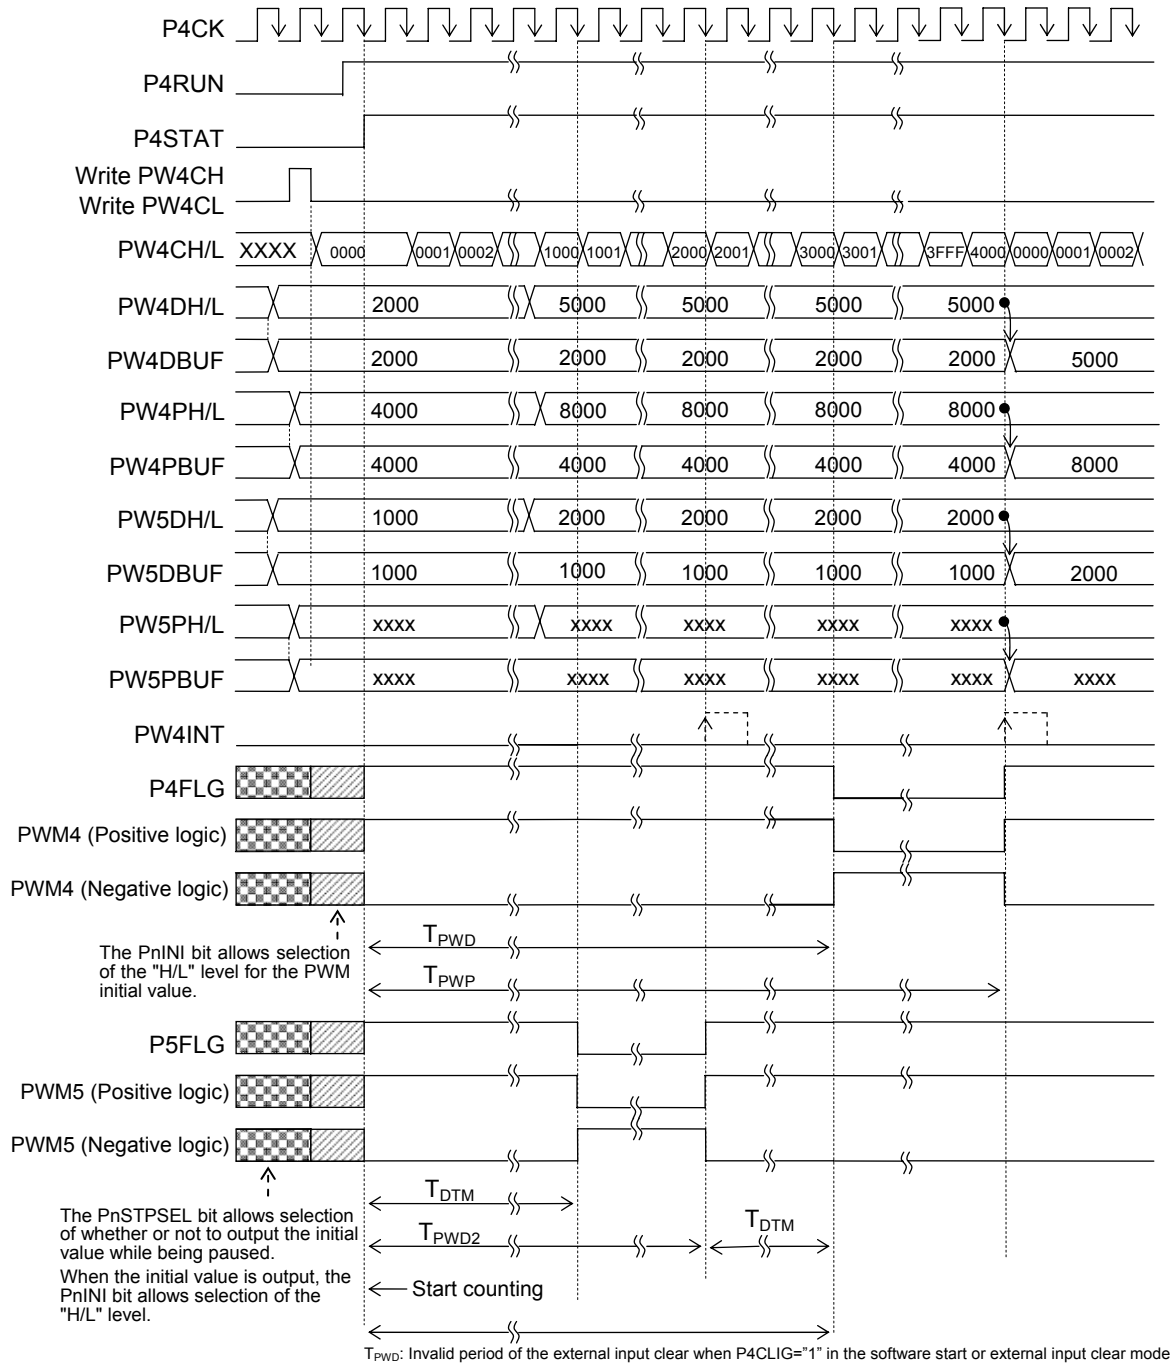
P4CK

P4RUN

P4STAT

Write PW4CH
Write PW4CL

PW4CH/L XXXX 0000 0001 0002 1000 1001 2000 2001 3000 3001 3FFF 4000 0000 0001 0002

PW4DH/L 2000 5000 5000 5000 5000

PW4DBUF 2000 2000 2000 2000 2000 5000

PW4PH/L 4000 8000 8000 8000 8000

PW4PBUF 4000 4000 4000 4000 4000 8000

PW5DH/L 1000 2000 2000 2000 2000

PW5DBUF 1000 1000 1000 1000 1000 2000

PW5PH/L xxxx xxxx xxxx xxxx xxxx

PW5PBUF xxxx xxxx xxxx xxxx xxxx xxxx

PW4INT

P4FLG

PWM4 (Positive logic)

PWM4 (Negative logic)

The PnINI bit allows selection of the "H/L" level for the PWM initial value.

$T_{PWD}$

$T_{PWP}$

P5FLG

PWM5 (Positive logic)

PWM5 (Negative logic)

The PnSTPSEL bit allows selection of whether or not to output the initial value while being paused.
When the initial value is output, the PnINI bit allows selection of the "H/L" level.

$T_{DTM}$

$T_{PWD2}$

$T_{DTM}$

Start counting

$T_{PWD}$: Invalid period of the external input clear when P4CLIG="1" in the software start or external input clear mode